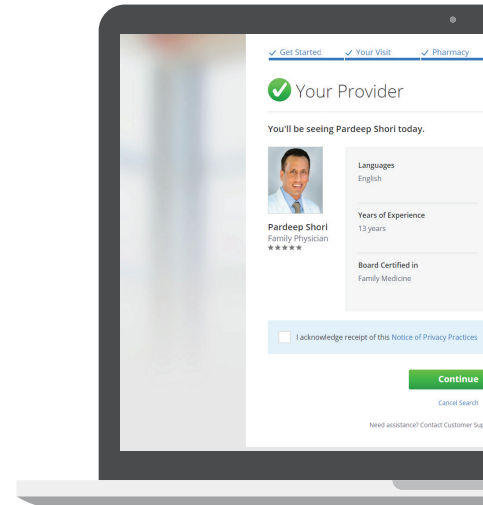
✓ Get Started ✓ Your Visit ✓ Pharmacy

Your Provider

You'll be seeing Pardeep Shori today.

Pardeep Shori
Family Physician
★★★★★

Languages
English

Years of Experience
13 years

Board Certified in
Family Medicine

I acknowledge receipt of this Notice of Privacy Practices

Continue

Cancel Search

Need assistance? Contact Customer Sup